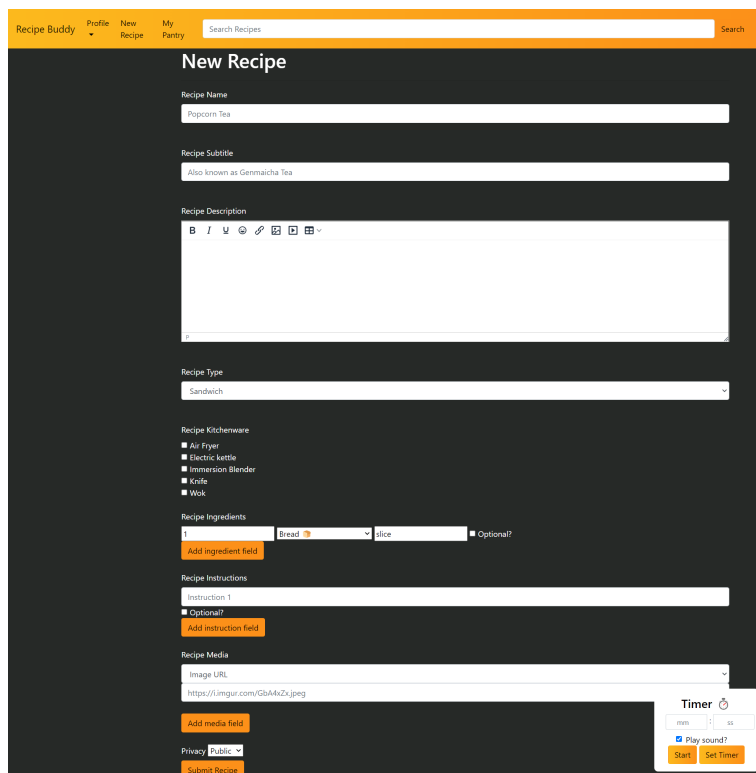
Recipe Buddy Profile New Recipe My Pantry Search Recipes Search

New Recipe

Recipe Name

Popcorn Tea

Recipe Subtitle

Also known as Genmaicha Tea

Recipe Description

B I U

p

Recipe Type

Sandwich

Recipe Kitchenware

Air Fryer
Electric kettle
Immersion Blender
Knife
Wok

Recipe Ingredients

1 Bread 🍞 slice Optional?

Add ingredient field

Recipe Instructions

Instruction 1

Optional?

Add instruction field

Recipe Media

Image URL

https://i.imgur.com/GbA4xZx.jpeg

Add media field

Privacy Public

Submit Recipe

Timer ⏱

mm : ss

Play sound?

Start Set Timer